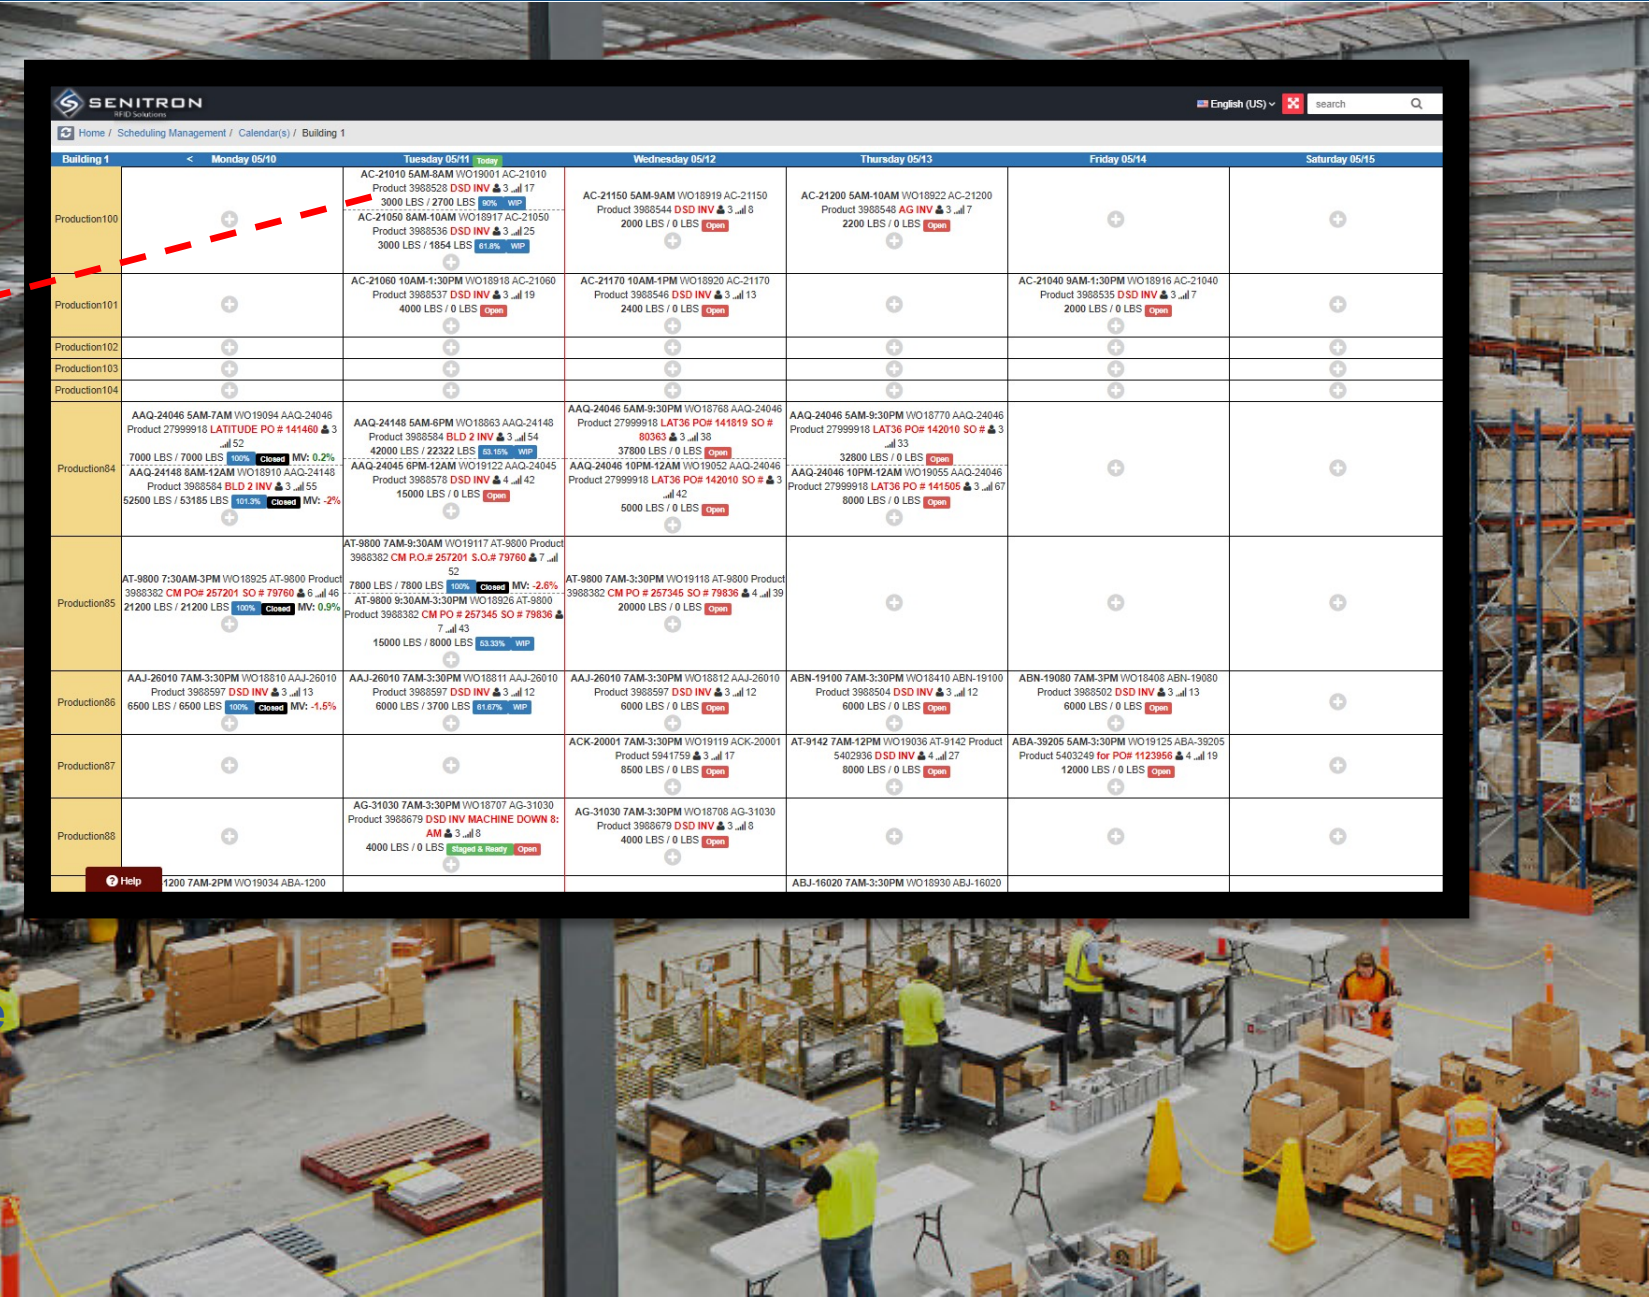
SENITRON
RFID Solutions

English (US) search

Home / Scheduling Management / Calendar(s) / Building 1

| Building 1 | < Monday 05/10 | Tuesday 05/11 Today | Wednesday 05/12 | Thursday 05/13 | Friday 05/14 | Saturday 05/15 |
|---|---|---|---|---|---|---|
| Production100 | | AC-21010 5AM-8AM WO19001 AC-21010 Product 3988528 DSD INV 3 17 3000 LBS / 2700 LBS 90% WIP AC-21050 8AM-10AM WO18917 AC-21050 Product 3988536 DSD INV 3 25 3000 LBS / 1854 LBS 61.8% WIP | AC-21150 5AM-9AM WO18919 AC-21150 Product 3988544 DSD INV 3 8 2000 LBS / 0 LBS Open | AC-21200 5AM-10AM WO18922 AC-21200 Product 3988548 AG INV 3 7 2200 LBS / 0 LBS Open | | |
| Production101 | | AC-21060 10AM-1:30PM WO18918 AC-21060 Product 3988537 DSD INV 3 19 4000 LBS / 0 LBS Open | AC-21170 10AM-1PM WO18920 AC-21170 Product 3988546 DSD INV 3 13 2400 LBS / 0 LBS Open | | AC-21040 9AM-1:30PM WO18916 AC-21040 Product 3988535 DSD INV 3 7 2000 LBS / 0 LBS Open | |
| Production102 | | | | | | |
| Production103 | | | | | | |
| Production104 | | | | | | |
| Production84 | AAQ-24046 5AM-7AM WO19094 AAQ-24046 Product 27999918 LATITUDE PO # 141460 3 52 7000 LBS / 7000 LBS 100% Closed MV: 0.2% AAQ-24148 8AM-12AM WO18910 AAQ-24148 Product 3988584 BLD 2 INV 3 55 52500 LBS / 53185 LBS 101.3% Closed MV: -2% | AAQ-24148 5AM-6PM WO18863 AAQ-24148 Product 3988584 BLD 2 INV 3 54 42000 LBS / 22322 LBS 53.15% WIP AAQ-24045 6PM-12AM WO19122 AAQ-24045 Product 3988578 DSD INV 4 42 15000 LBS / 0 LBS Open | AAQ-24046 5AM-9:30PM WO18768 AAQ-24046 Product 27999918 LAT36 PO# 141819 SO # 80363 3 38 37800 LBS / 0 LBS Open AAQ-24046 10PM-12AM WO19052 AAQ-24046 Product 27999918 LAT36 PO# 142010 SO # 3 42 5000 LBS / 0 LBS Open | AAQ-24046 5AM-9:30PM WO18770 AAQ-24046 Product 27999918 LAT36 PO# 142010 SO # 3 33 32800 LBS / 0 LBS Open AAQ-24046 10PM-12AM WO19055 AAQ-24046 Product 27999918 LAT36 PO # 141505 3 67 8000 LBS / 0 LBS Open | | |
| Production85 | AT-9800 7:30AM-3PM WO18925 AT-9800 Product 3988382 CM PO# 257201 SO # 79760 6 46 21200 LBS / 21200 LBS 100% Closed MV: 0.9% | AT-9800 7AM-9:30AM WO19117 AT-9800 Product 3988382 CM P.O.# 257201 S.O.# 79760 7 52 7800 LBS / 7800 LBS 100% Closed MV: -2.6% AT-9800 9:30AM-3:30PM WO18926 AT-9800 Product 3988382 CM PO # 257345 SO # 79836 7 43 15000 LBS / 8000 LBS 53.33% WIP | AT-9800 7AM-3:30PM WO19118 AT-9800 Product 3988382 CM PO # 257345 SO # 79836 4 39 20000 LBS / 0 LBS Open | | | |
| Production86 | AAJ-26010 7AM-3:30PM WO18810 AAJ-26010 Product 3988597 DSD INV 3 13 6500 LBS / 6500 LBS 100% Closed MV: -1.5% | AAJ-26010 7AM-3:30PM WO18811 AAJ-26010 Product 3988597 DSD INV 3 12 6000 LBS / 3700 LBS 61.67% WIP | AAJ-26010 7AM-3:30PM WO18812 AAJ-26010 Product 3988597 DSD INV 3 12 6000 LBS / 0 LBS Open | ABN-19100 7AM-3:30PM WO18410 ABN-19100 Product 3988504 DSD INV 3 12 6000 LBS / 0 LBS Open | ABN-19080 7AM-3PM WO18408 ABN-19080 Product 3988502 DSD INV 3 13 6000 LBS / 0 LBS Open | |
| Production87 | | | ACK-20001 7AM-3:30PM WO19119 ACK-20001 Product 5941759 3 17 8500 LBS / 0 LBS Open | AT-9142 7AM-12PM WO19036 AT-9142 Product 5402936 DSD INV 4 27 8000 LBS / 0 LBS Open | ABA-39205 5AM-3:30PM WO19125 ABA-39205 Product 5403249 for PO# 1123956 4 19 12000 LBS / 0 LBS Open | |
| Production88 | | AG-31030 7AM-3:30PM WO18707 AG-31030 Product 3988679 DSD INV MACHINE DOWN 8: AM 3 8 4000 LBS / 0 LBS Staged & Ready Open | AG-31030 7AM-3:30PM WO18708 AG-31030 Product 3988679 DSD INV 3 8 4000 LBS / 0 LBS Open | | | |
| | Help 1200 7AM-2PM WO19034 ABA-1200 | | | ABJ-16020 7AM-3:30PM WO18930 ABJ-16020 | | |